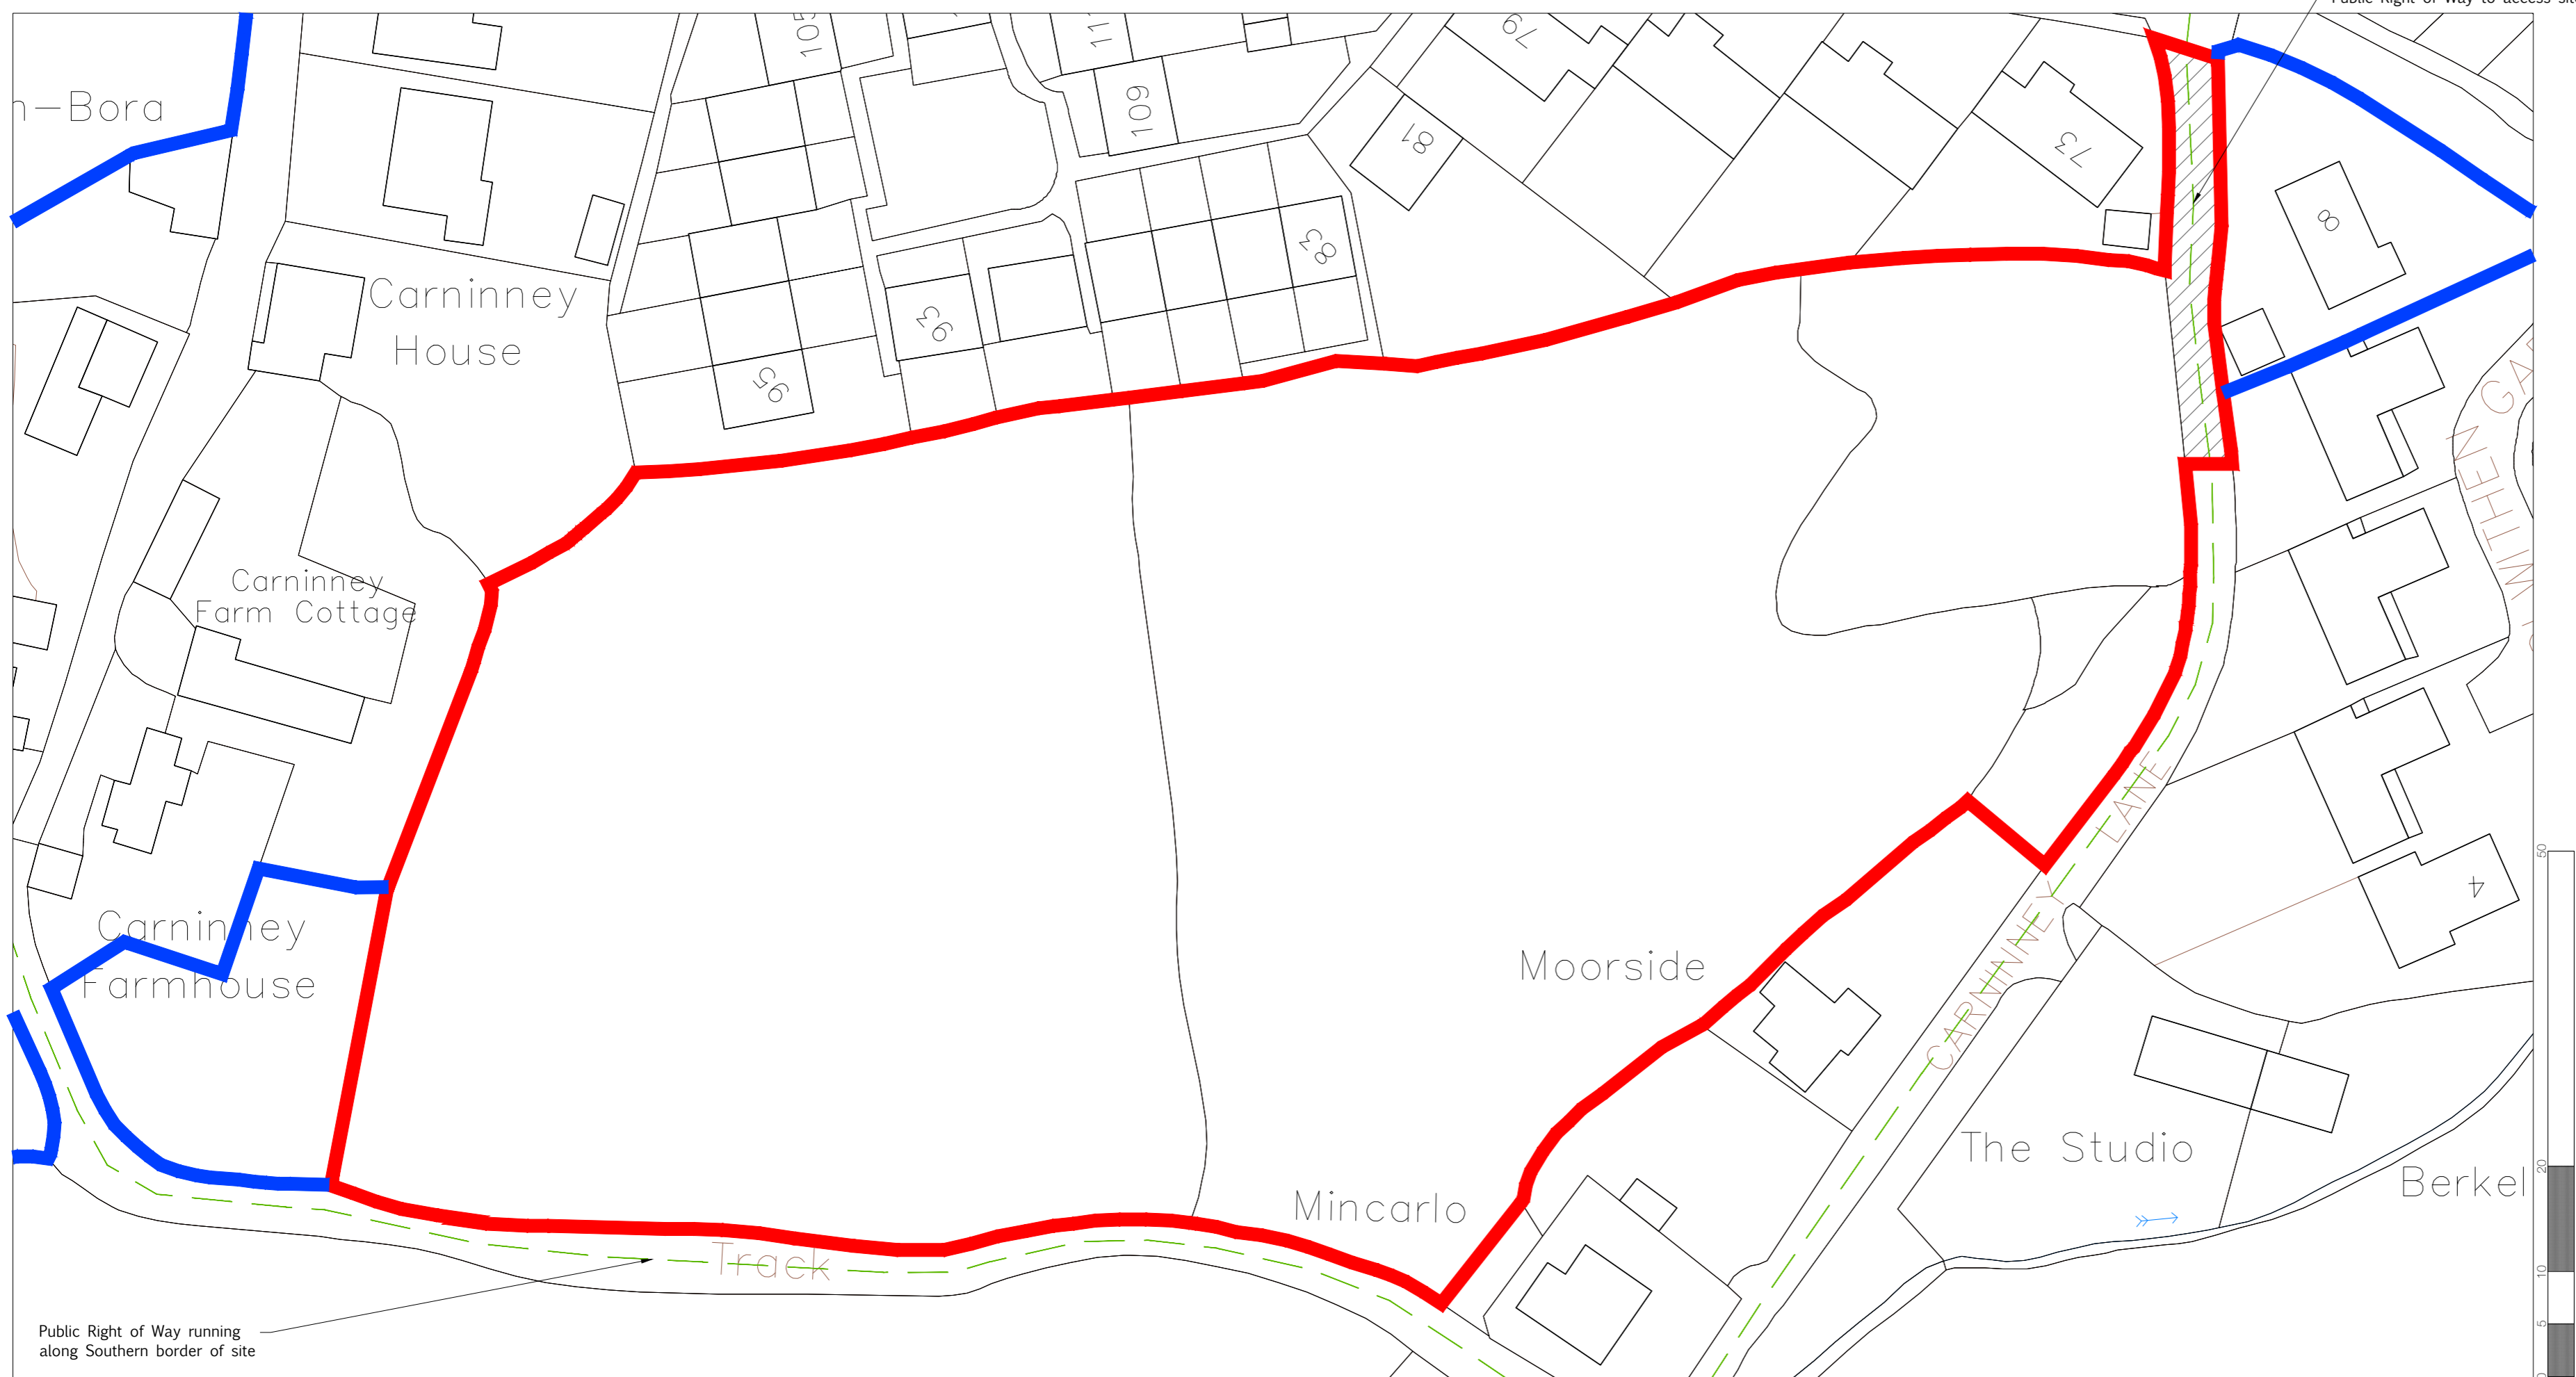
Public Right of Way to access si

n–Bora

105

111

109

79

81

73

83

8

Carninney House

93

95

Carninney Farm Cottage

Carninney Farmhouse

WITHEN GA

CARNINNEY LANE

4

Moorside

The Studio

Berkel

Mincarlo

Track

Public Right of Way running along Southern border of site

50

20

10

5

0